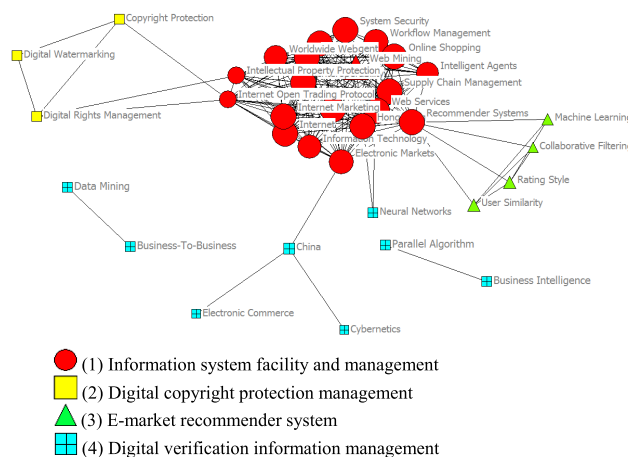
Copyright Protection
Digital Watermarking
Digital Rights Management
System Security
Workflow Management
Worldwide Webgent
Online Shopping
Web Mining
Intelligent Agents
Intellectual Property Protection
Supply Chain Management
Internet Open Trading Protocol
Internet Marketing
Web Services
Internet
Hong
Recommender Systems
Information Technology
Electronic Markets
Machine Learning
Collaborative Filtering
Rating Style
User Similarity
Data Mining
Neural Networks
Business-To-Business
China
Parallel Algorithm
Business Intelligence
Electronic Commerce
Cybernetics

(1) Information system facility and management
(2) Digital copyright protection management
(3) E-market recommender system
(4) Digital verification information management